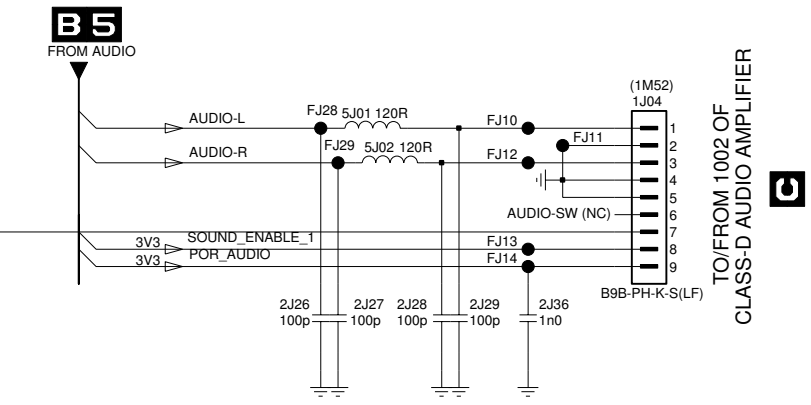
B5
FROM AUDIO

AUDIO-L
AUDIO-R
3V3 SOUND_ENABLE_1
3V3 POR_AUDIO

FJ28 5J01 120R
FJ29 5J02 120R
FJ10
FJ11
FJ12
FJ13
FJ14

(1M52)
1J04
1
2
3
4
5
AUDIO-SW (NC) 6
7
8
9
B9B-PH-K-S(LF)

2J26 100p
2J27 100p
2J28 100p
2J29 100p
2J36 1n0

TO/FROM 1002 OF
CLASS-D AUDIO AMPLIFIER

C